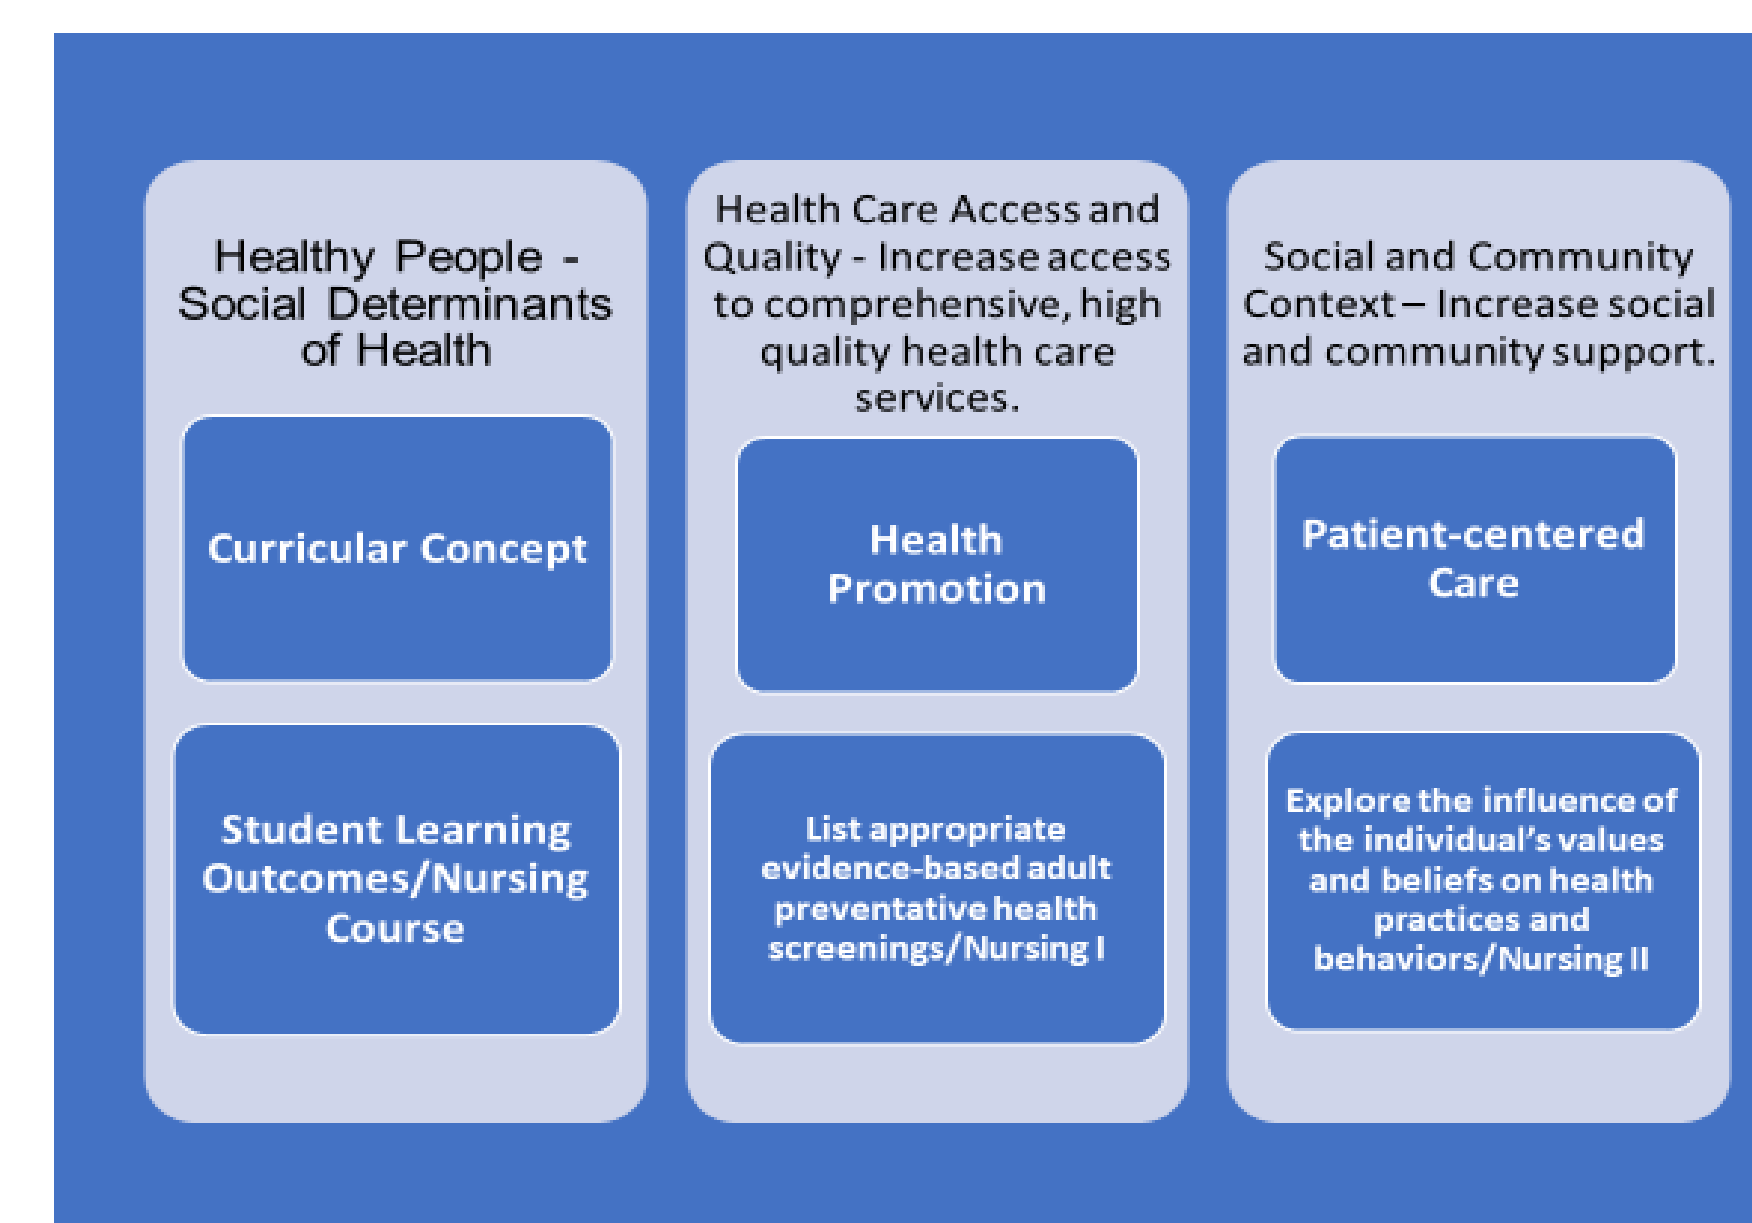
Healthy People - Social Determinants of Health

Curricular Concept

Student Learning Outcomes/Nursing Course

Health Care Access and Quality - Increase access to comprehensive, high quality health care services.

Health Promotion

List appropriate evidence-based adult preventative health screenings/Nursing I

Social and Community Context – Increase social and community support.

Patient-centered Care

Explore the influence of the individual's values and beliefs on health practices and behaviors/Nursing II